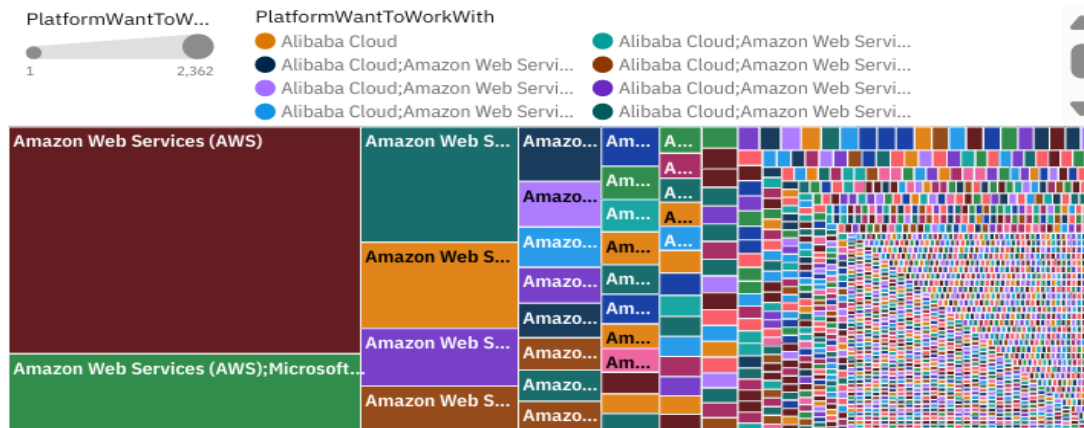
PlatformWantToW...

1

2,362

PlatformWantToWorkWith

Alibaba Cloud

Alibaba Cloud;Amazon Web Servi...

Alibaba Cloud;Amazon Web Servi...

Alibaba Cloud;Amazon Web Servi...

Alibaba Cloud;Amazon Web Servi...

Alibaba Cloud;Amazon Web Servi...

Alibaba Cloud;Amazon Web Servi...

Alibaba Cloud;Amazon Web Servi...

Amazon Web Services (AWS)

Amazon Web Services (AWS);Microsoft...

Amazon Web S...

Amazon Web S...

Amazon Web S...

Amazon Web S...

Amazo...

Amazo...

Amazo...

Amazo...

Amazo...

Amazo...

Amazo...

Amazo...

Amazo...

Am...

Am...

Am...

Am...

Am...

Am...

Am...

Am...

Am...

A...

A...

A...

A...

A...